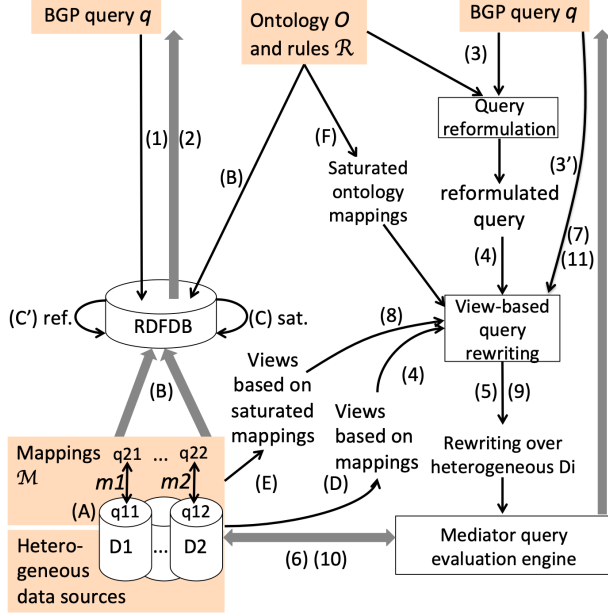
BGP query $q$

Ontology $O$ and rules $\mathcal{R}$

BGP query $q$

(1) (2)

(3)

Query reformulation

(F)

(B)

Saturated ontology mappings

reformulated query

(3')

(7) (11)

(4)

(C') ref.

RDFDB

(C) sat.

(8)

View-based query rewriting

Views based on saturated mappings

(4)

(B)

Views based on mappings

(5) (9)

Mappings $\mathcal{M}$

q21 ... q22

$m1$ $m2$

(E)

(D)

Rewriting over heterogeneous Di

(A) q11 q12

D1 ... D2

Heterogeneous data sources

(6) (10)

Mediator query evaluation engine